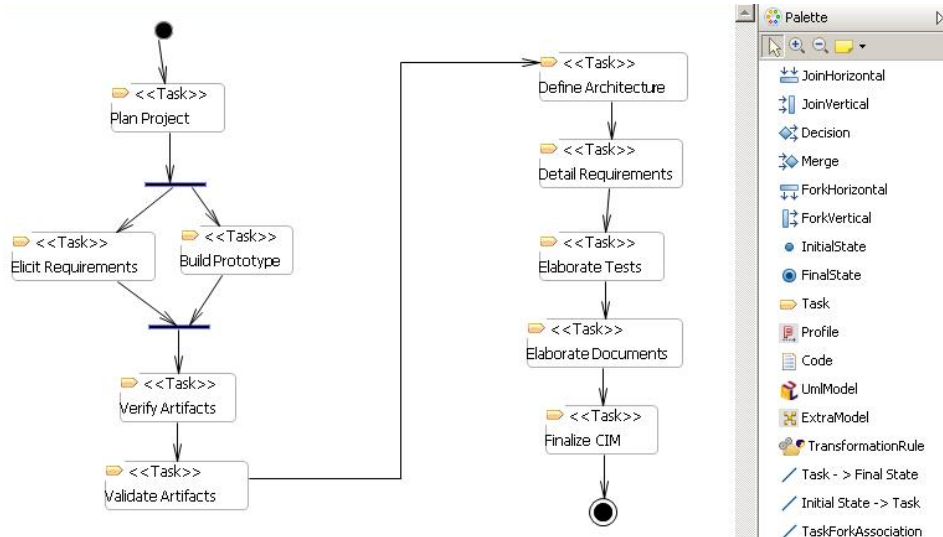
<<Task>>
Plan Project

<<Task>>
Elicit Requirements

<<Task>>
Build Prototype

<<Task>>
Verify Artifacts

<<Task>>
Validate Artifacts

<<Task>>
Define Architecture

<<Task>>
Detail Requirements

<<Task>>
Elaborate Tests

<<Task>>
Elaborate Documents

<<Task>>
Finalize CIM

Palette
JoinHorizontal
JoinVertical
Decision
Merge
ForkHorizontal
ForkVertical
InitialState
FinalState
Task
Profile
Code
UmlModel
ExtraModel
TransformationRule
Task - > Final State
Initial State -> Task
TaskForkAssociation